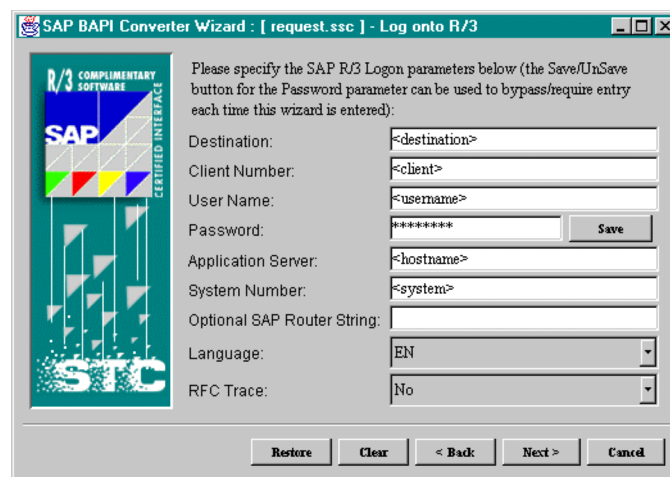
SAP BAPI Converter Wizard : [ request.ssc ] - Log onto R/3

R/3 COMPLIMENTARY SOFTWARE
SAP
CERTIFIED INTERFACE
STC

Please specify the SAP R/3 Logon parameters below (the Save/UnSave button for the Password parameter can be used to bypass/require entry each time this wizard is entered):

Destination: <destination>
Client Number: <client>
User Name: <username>
Password: ******** Save
Application Server: <hostname>
System Number: <system>
Optional SAP Router String:
Language: EN
RFC Trace: No

Restore Clear < Back Next > Cancel